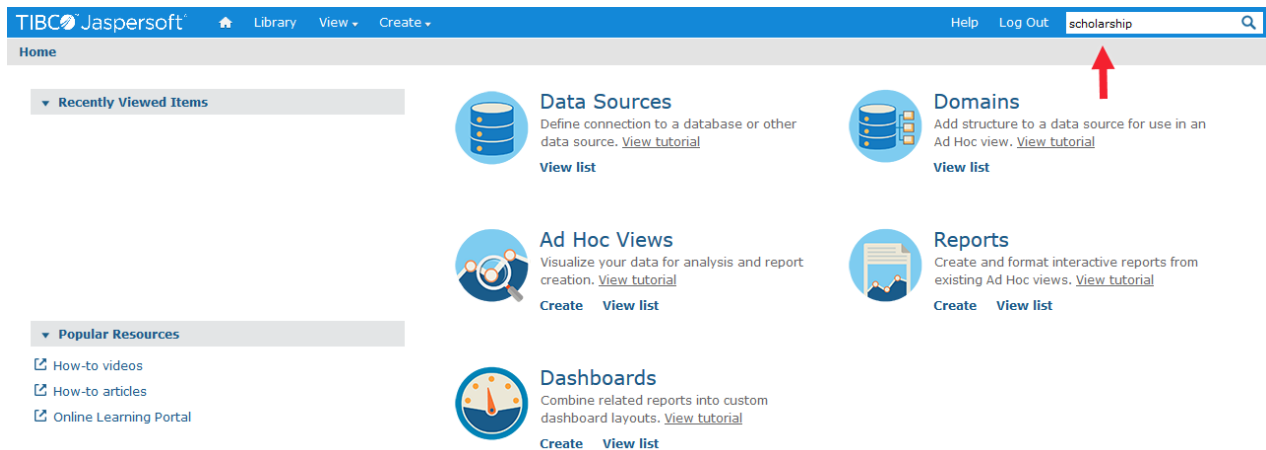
TIBCO Jaspersoft Library View Create Help Log Out scholarship

Home

Recently Viewed Items

Popular Resources

How-to videos

How-to articles

Online Learning Portal

Data Sources
Define connection to a database or other data source. View tutorial
View list

Domains
Add structure to a data source for use in an Ad Hoc view. View tutorial
View list

Ad Hoc Views
Visualize your data for analysis and report creation. View tutorial
Create View list

Reports
Create and format interactive reports from existing Ad Hoc views. View tutorial
Create View list

Dashboards
Combine related reports into custom dashboard layouts. View tutorial
Create View list